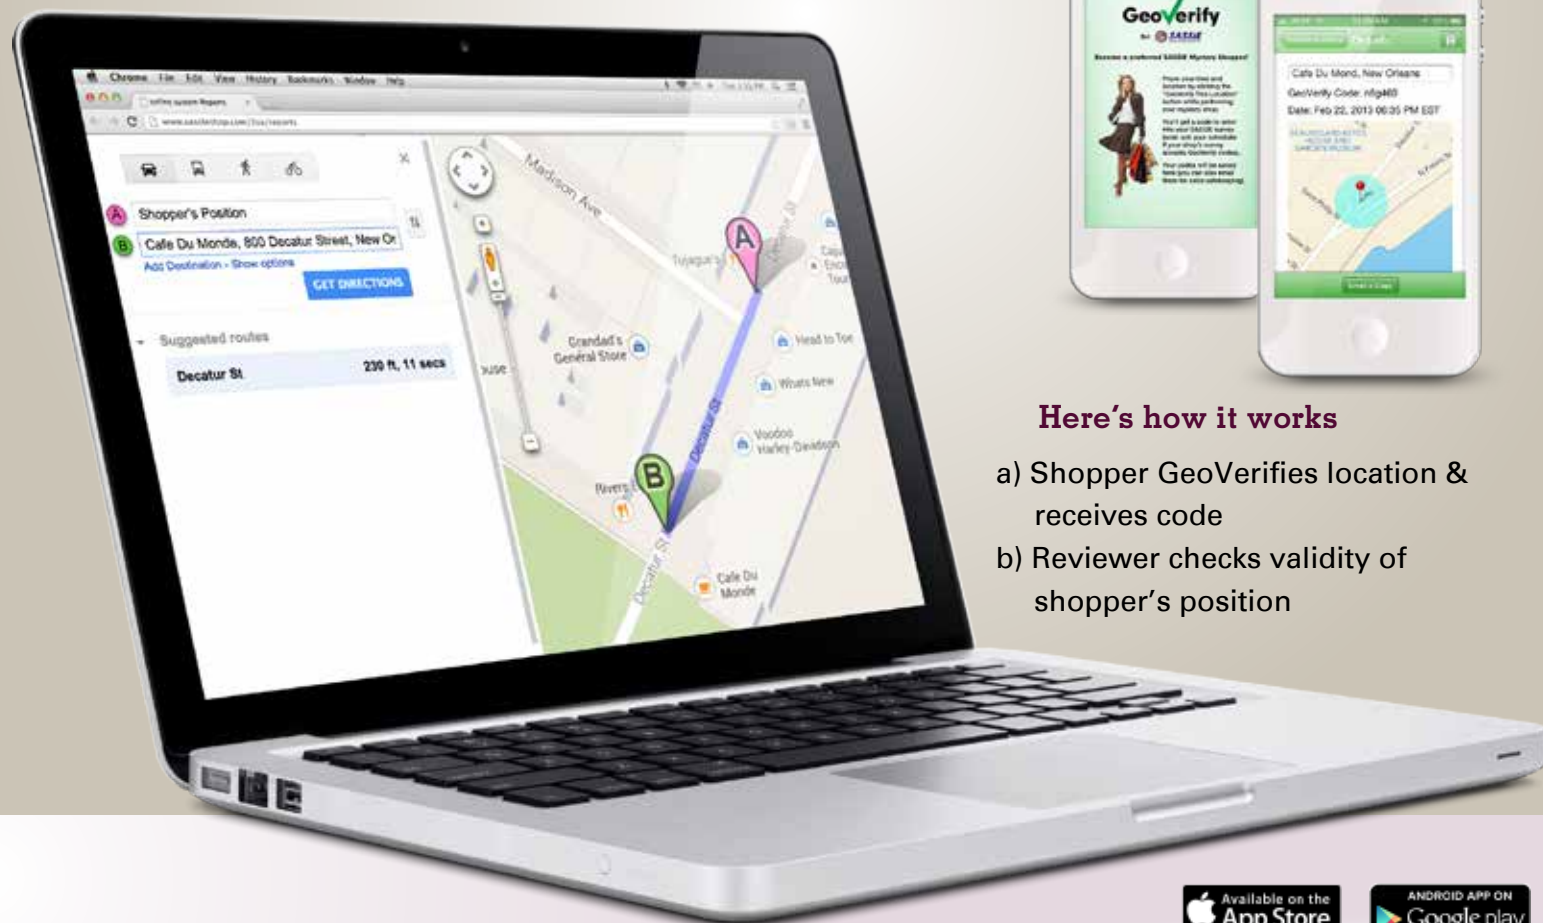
Chrome File Edit View History Bookmarks Window Help

Shopper's Position

Cafe Du Monde, 800 Decatur Street, New Or

Add Destination - Show options

GET DIRECTIONS

Suggested routes

Decatur St 230 ft, 11 secs

Madison Ave

A

Tujague's

Grandad's General Store

Head to Toe

Whats New

Voodoo Harley-Davidson

B

Rivers

Decatur St

Cafe Du Monde

GeoVerify

Cafe Du Mond, New Orleans

GeoVerify Code: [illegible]

Date: Feb 22, 2013 06:35 PM EST

Here's how it works

a) Shopper GeoVerifies location & receives code

b) Reviewer checks validity of shopper's position

Available on the App Store

ANDROID APP ON Google play